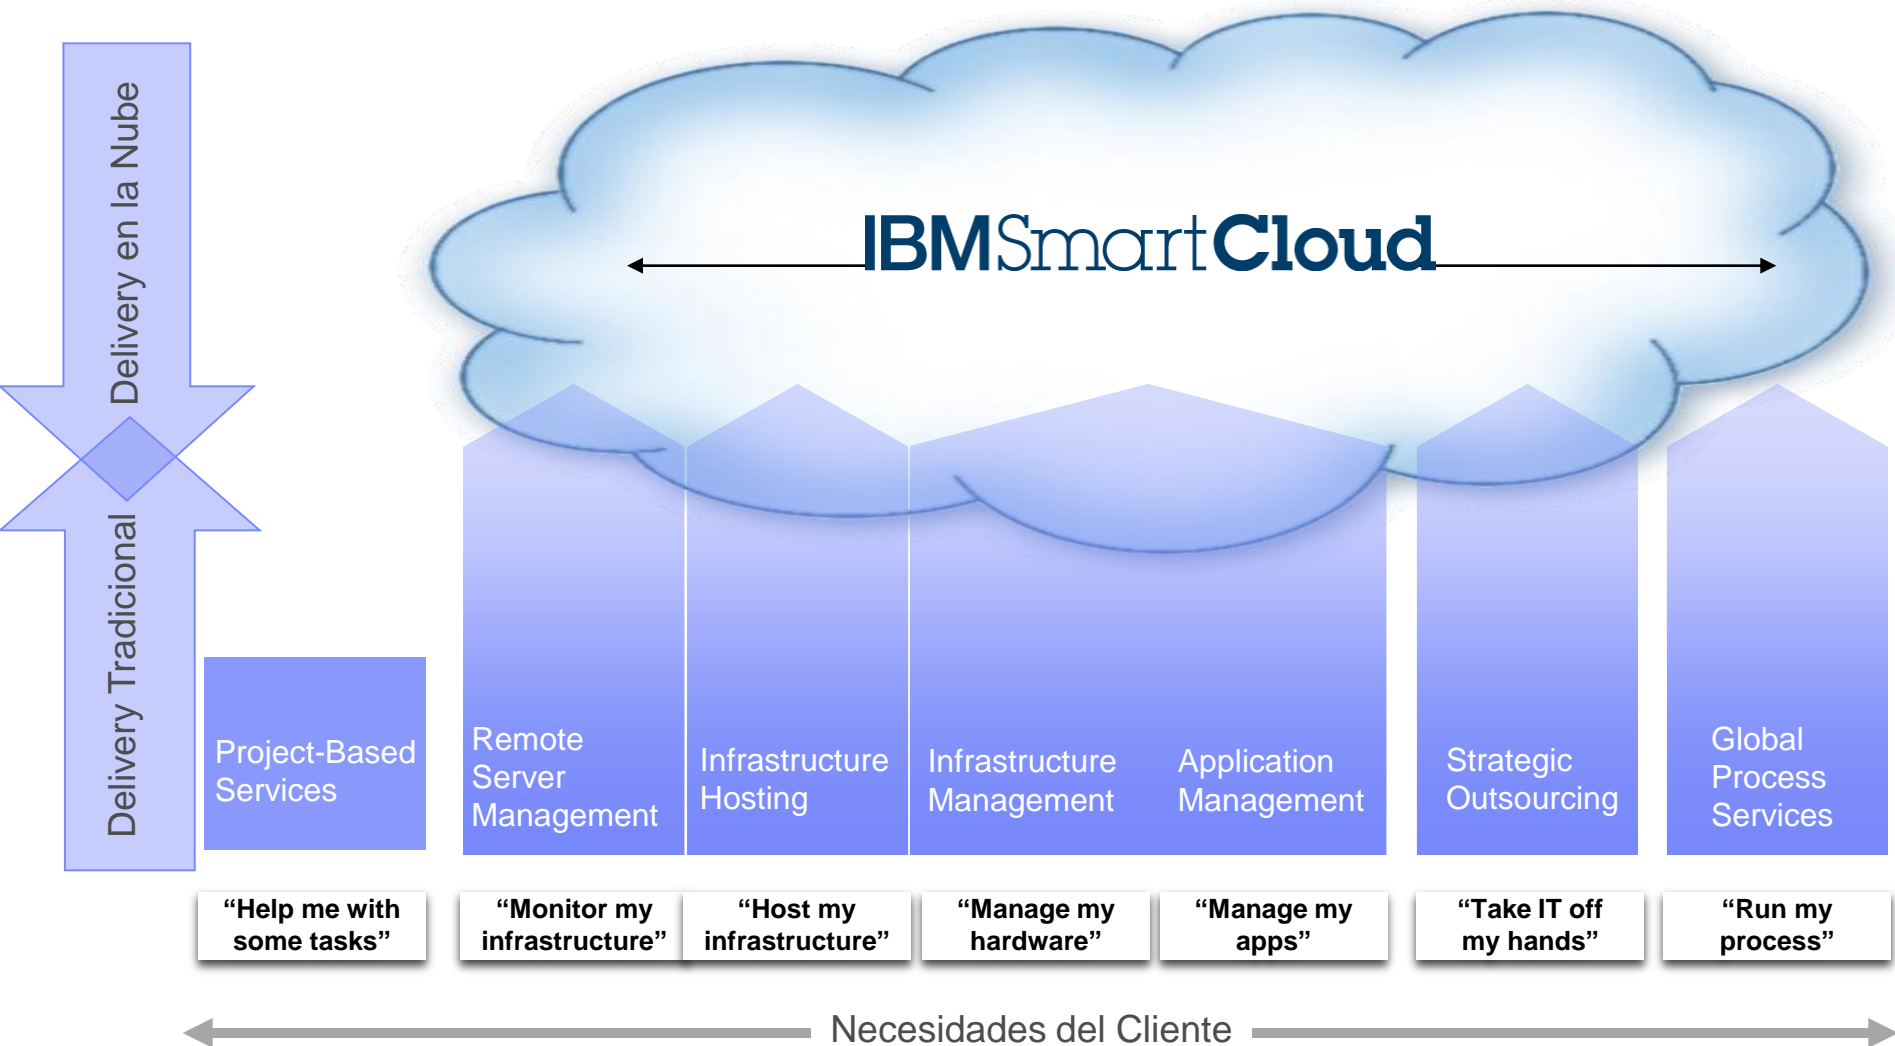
Delivery en la Nube

Delivery Tradicional

IBMSmartCloud

Project-Based Services

Remote Server Management

Infrastructure Hosting

Infrastructure Management

Application Management

Strategic Outsourcing

Global Process Services

“Help me with some tasks”

“Monitor my infrastructure”

“Host my infrastructure”

“Manage my hardware”

“Manage my apps”

“Take IT off my hands”

“Run my process”

Necesidades del Cliente